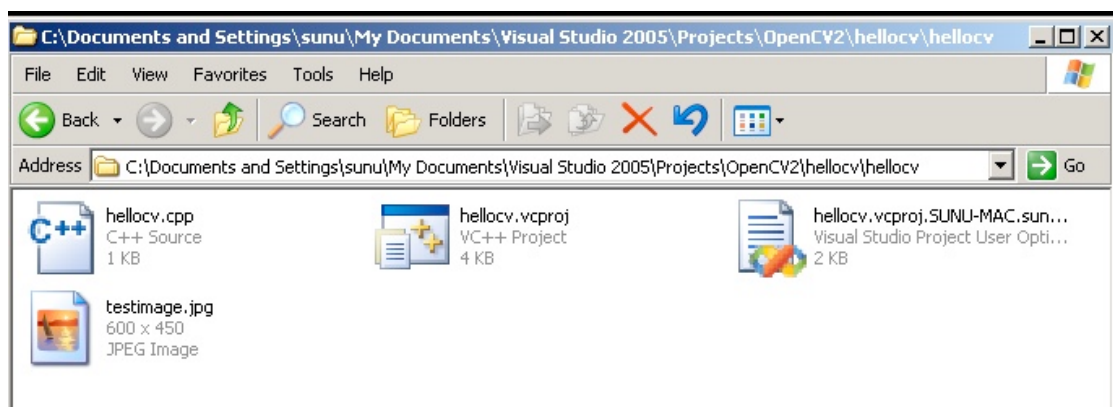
C:\Documents and Settings\sunu\My Documents\Visual Studio 2005\Projects\OpenCV2\hellocv\hellocv

File Edit View Favorites Tools Help

Back Search Folders

Address C:\Documents and Settings\sunu\My Documents\Visual Studio 2005\Projects\OpenCV2\hellocv\hellocv Go

C++
hellocv.cpp
C++ Source
1 KB

hellocv.vcproj
VC++ Project
4 KB

hellocv.vcproj.SUNU-MAC.sun...
Visual Studio Project User Opti...
2 KB

testimage.jpg
600 x 450
JPEG Image